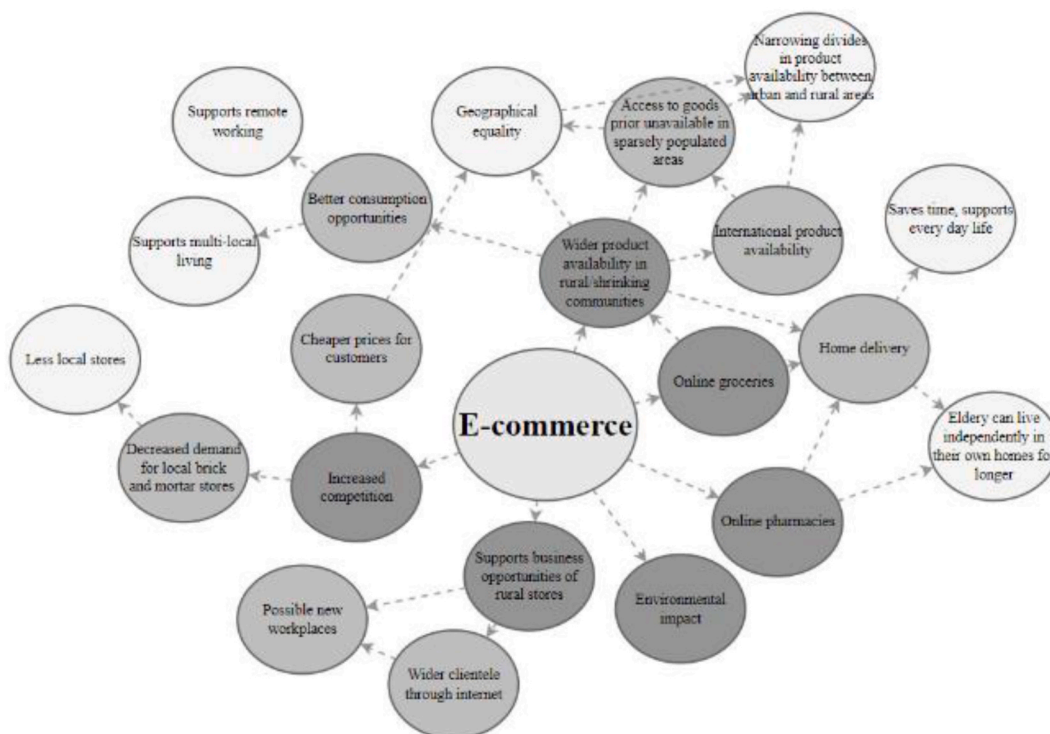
Narrowing divides in product availability between urban and rural areas

Supports remote working

Geographical equality

Access to goods prior unavailable in sparsely populated areas

Better consumption opportunities

Saves time, supports every day life

Supports multi-local living

Wider product availability in rural/shrinking communities

International product availability

Less local stores

Cheaper prices for customers

Home delivery

Online groceries

E-commerce

Decreased demand for local brick and mortar stores

Increased competition

Eldery can live independently in their own homes fo longer

Online pharmacies

Supports business opportunities of rural stores

Possible new workplaces

Environmental impact

Wider clientele through internet